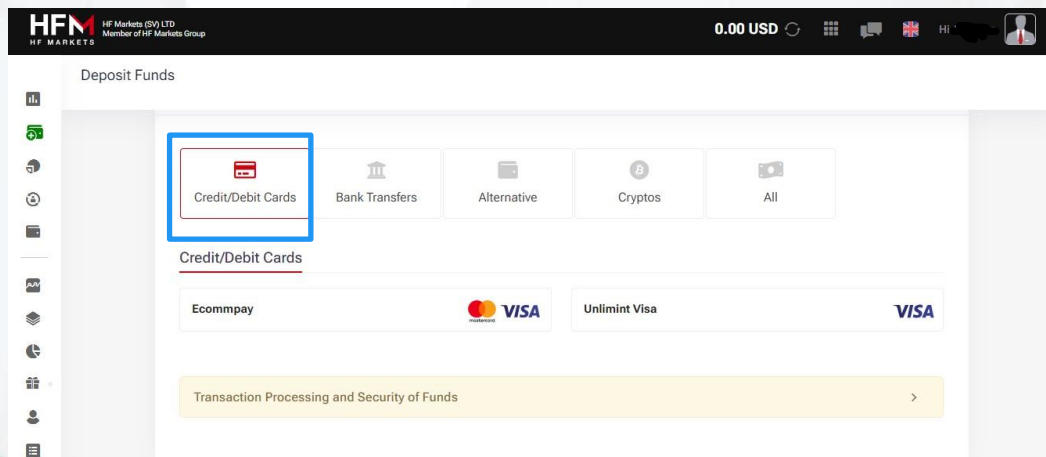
HFM
HF MARKETS
HF Markets (SV) LTD
Member of HF Markets Group

0.00 USD

Hi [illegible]

Deposit Funds

Credit/Debit Cards
Bank Transfers
Alternative
Cryptos
All

Credit/Debit Cards

Ecommpay
mastercard VISA

Unlimint Visa
VISA

Transaction Processing and Security of Funds
>